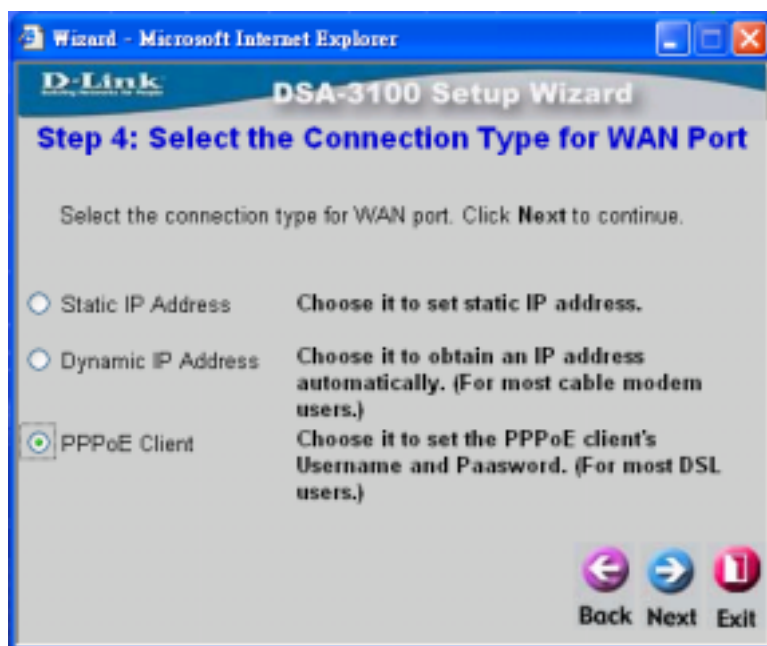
Wizard - Microsoft Internet Explorer

D-Link
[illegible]

DSA-3100 Setup Wizard

Step 4: Select the Connection Type for WAN Port

Select the connection type for WAN port. Click Next to continue.

| | |
|---|---|
| Static IP Address | Choose it to set static IP address. |
| Dynamic IP Address | Choose it to obtain an IP address automatically. (For most cable modem users.) |
| PPPoE Client | Choose it to set the PPPoE client's Username and Paasword. (For most DSL users.) |

Back Next Exit